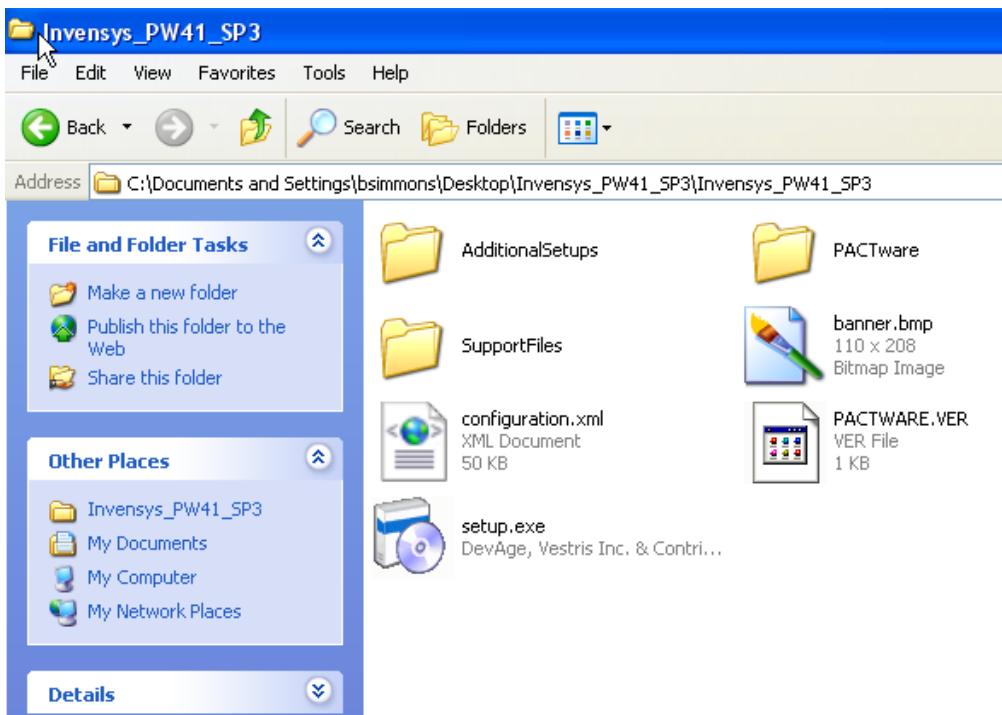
Invensys_PW41_SP3

File Edit View Favorites Tools Help

Back Search Folders

Address C:\Documents and Settings\bsimmons\Desktop\Invensys_PW41_SP3\Invensys_PW41_SP3

File and Folder Tasks

Make a new folder
Publish this folder to the Web
Share this folder

Other Places

Invensys_PW41_SP3
My Documents
My Computer
My Network Places

Details

AdditionalSetups

PACTware

SupportFiles

banner.bmp
110 x 208
Bitmap Image

configuration.xml
XML Document
50 KB

PACTWARE.VER
VER File
1 KB

setup.exe
DevAge, Vestris Inc. & Contri...